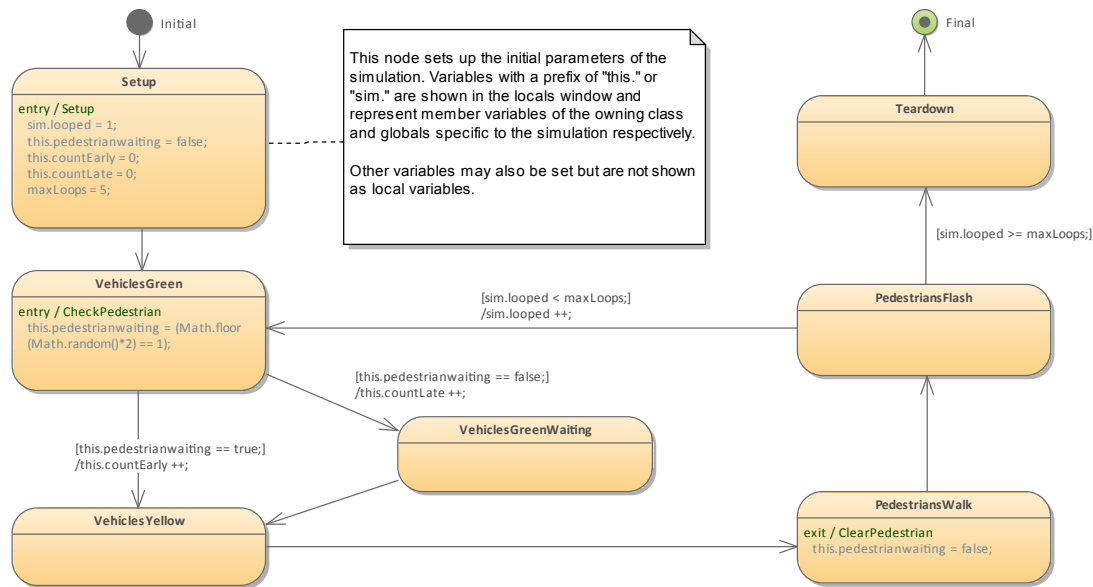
Initial

Setup

entry / Setup
sim.looped = 1;
this.pedestrianwaiting = false;
this.countEarly = 0;
this.countLate = 0;
maxLoops = 5;

This node sets up the initial parameters of the simulation. Variables with a prefix of "this." or "sim." are shown in the locals window and represent member variables of the owning class and globals specific to the simulation respectively.

Other variables may also be set but are not shown as local variables.

Final

Teardown

[sim.looped >= maxLoops;]

VehiclesGreen

entry / CheckPedestrian
this.pedestrianwaiting = (Math.floor (Math.random()*2) == 1);

[sim.looped < maxLoops;]
/sim.looped ++;

PedestriansFlash

[this.pedestrianwaiting == false;]
/this.countLate ++;

VehiclesGreenWaiting

[this.pedestrianwaiting == true;]
/this.countEarly ++;

VehiclesYellow

PedestriansWalk

exit / ClearPedestrian
this.pedestrianwaiting = false;